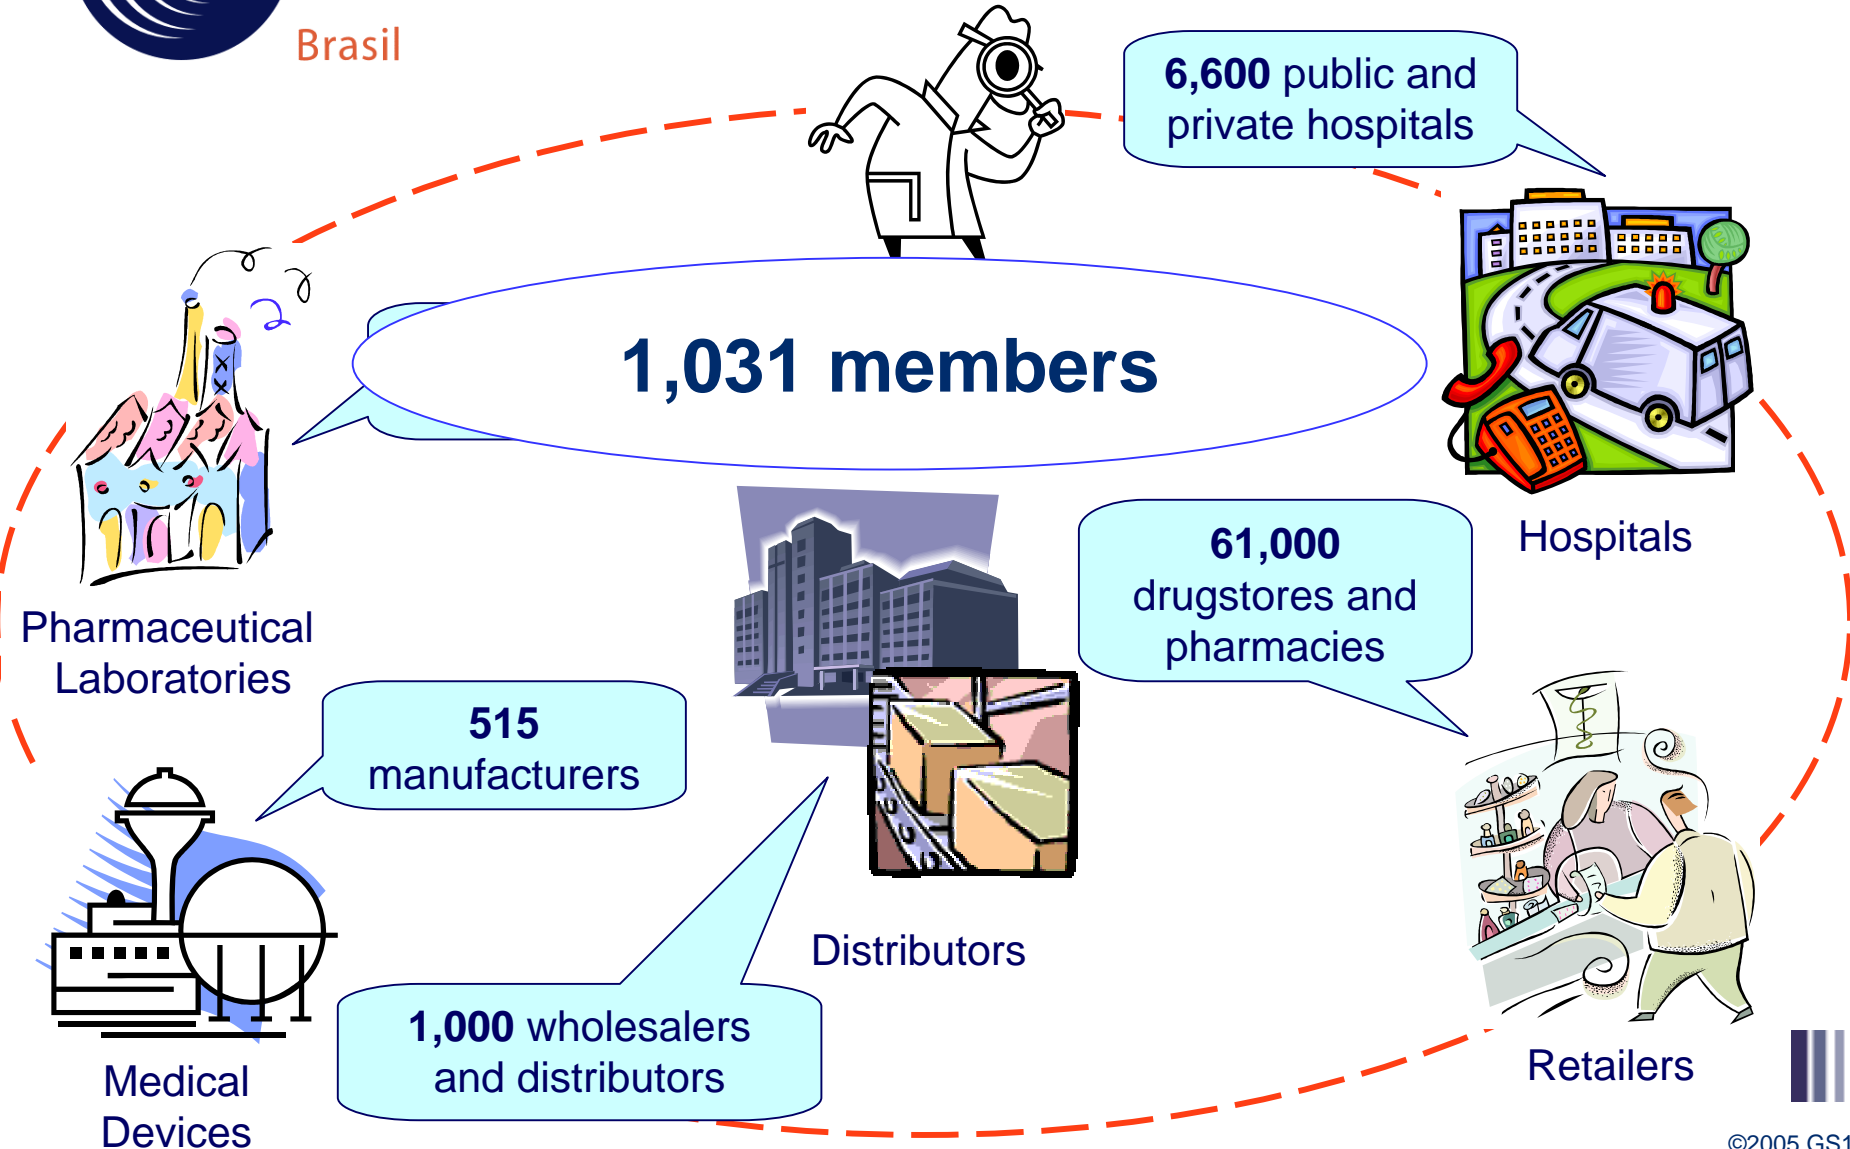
Brasil

6,600 public and private hospitals

1,031 members

Hospitals

Pharmaceutical Laboratories

61,000 drugstores and pharmacies

515 manufacturers

Distributors

Retailers

Medical Devices

1,000 wholesalers and distributors

©2005 GS1